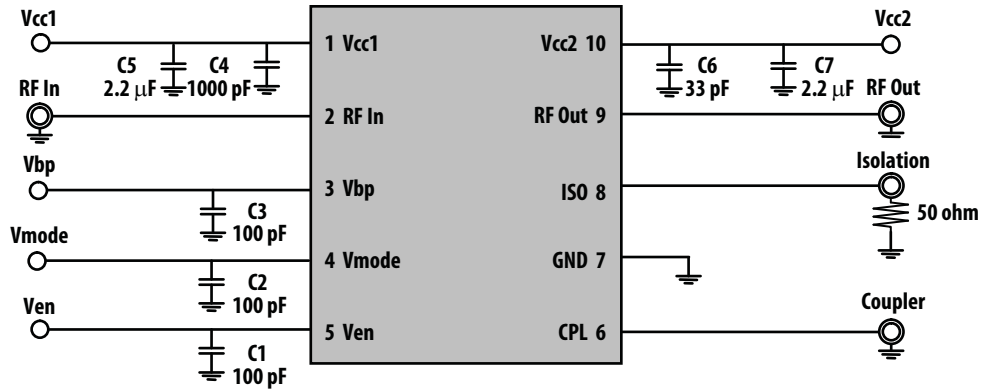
Vcc1

C5
2.2 μF

C4
1000 pF

RF In

Vbp

C3
100 pF

Vmode

C2
100 pF

Ven

C1
100 pF

1 Vcc1
2 RF In
3 Vbp
4 Vmode
5 Ven

Vcc2 10
RF Out 9
ISO 8
GND 7
CPL 6

Vcc2

C6
33 pF

C7
2.2 μF

RF Out

Isolation

50 ohm

Coupler